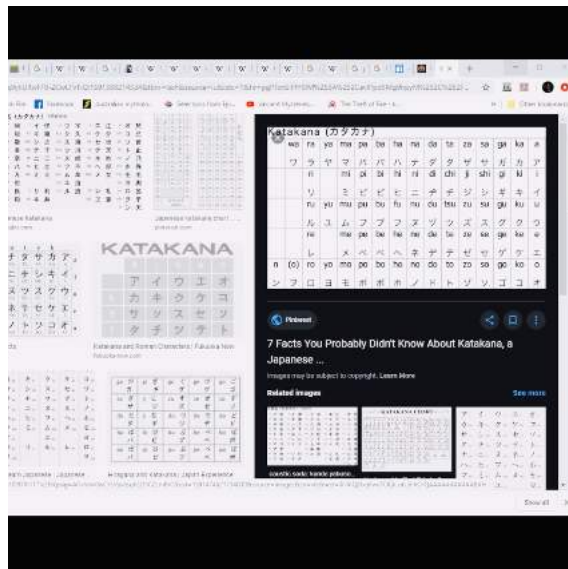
Katakana (カタカナ)

KATAKANA

ア イ ウ エ オ
カ キ ク ケ コ
サ シ ス セ ソ
タ チ ツ テ ト

Japanese Katakana

Katakana and Roman Characters | Fukuoka Now

Pinterest

7 Facts You Probably Didn't Know About Katakana, a Japanese ...

Images may be subject to copyright. Learn More

Related images

See more

Show all